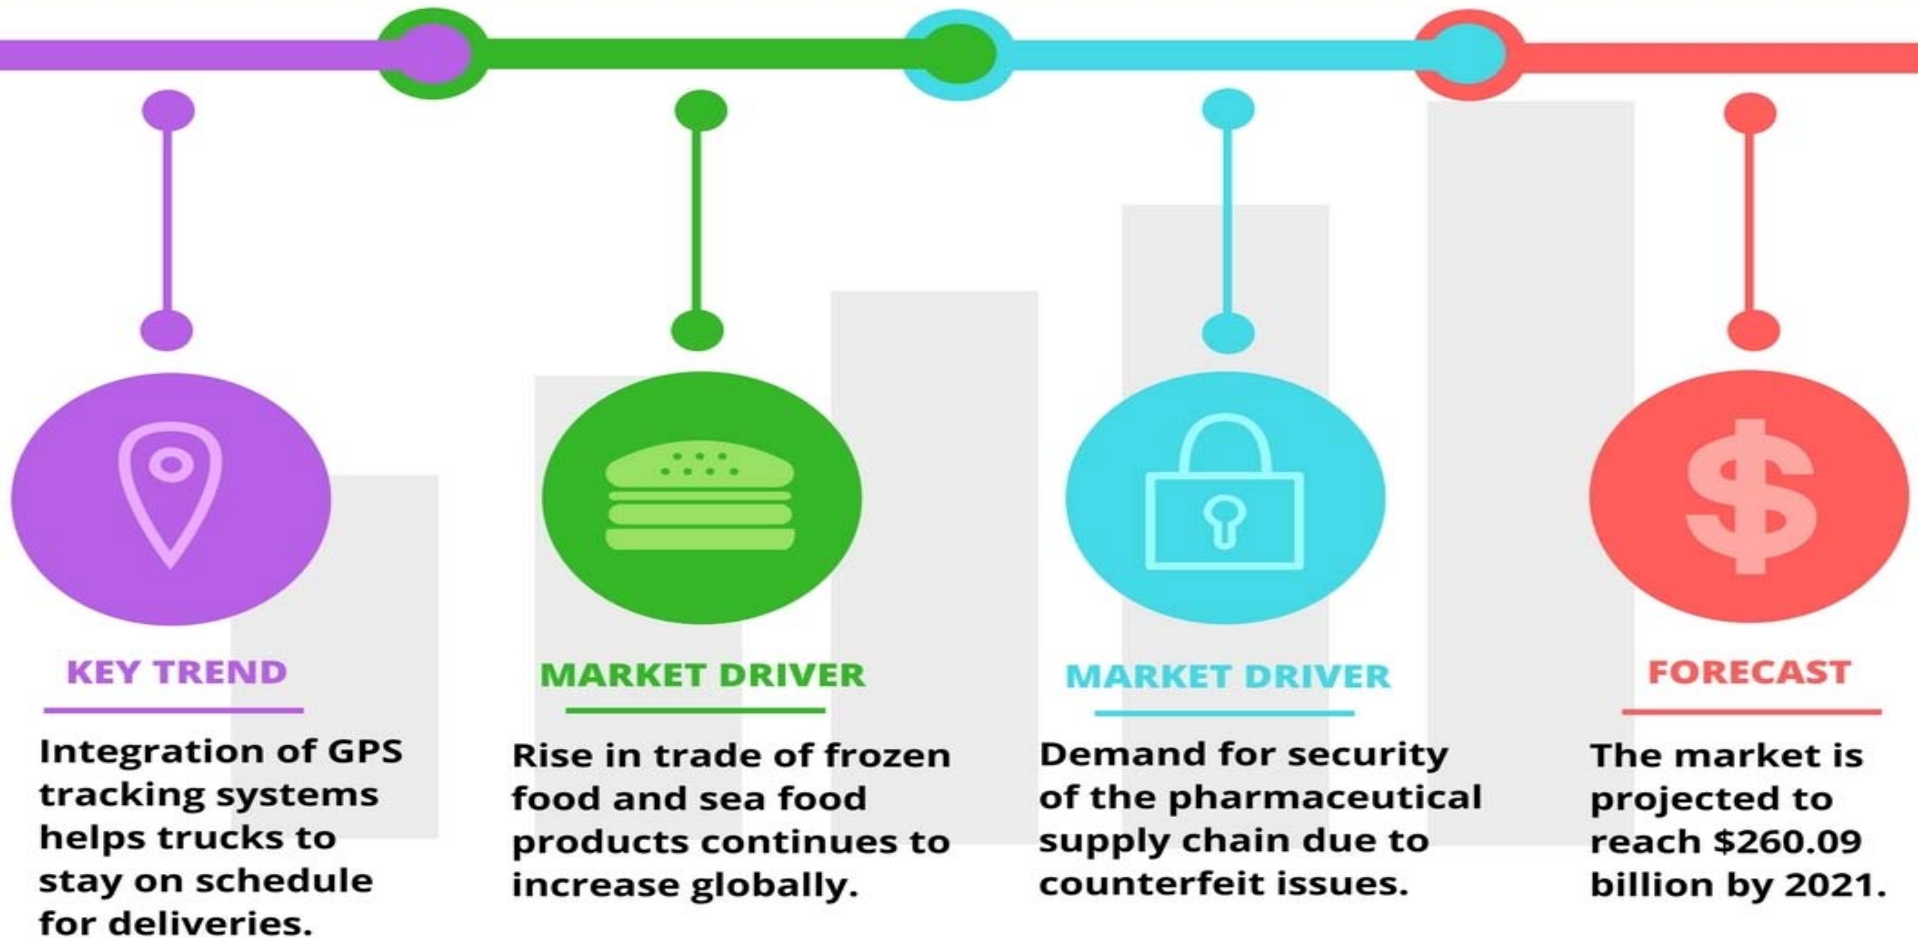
KEY TREND

Integration of GPS tracking systems helps trucks to stay on schedule for deliveries.

MARKET DRIVER

Rise in trade of frozen food and sea food products continues to increase globally.

MARKET DRIVER

Demand for security of the pharmaceutical supply chain due to counterfeit issues.

FORECAST

The market is projected to reach $260.09 billion by 2021.